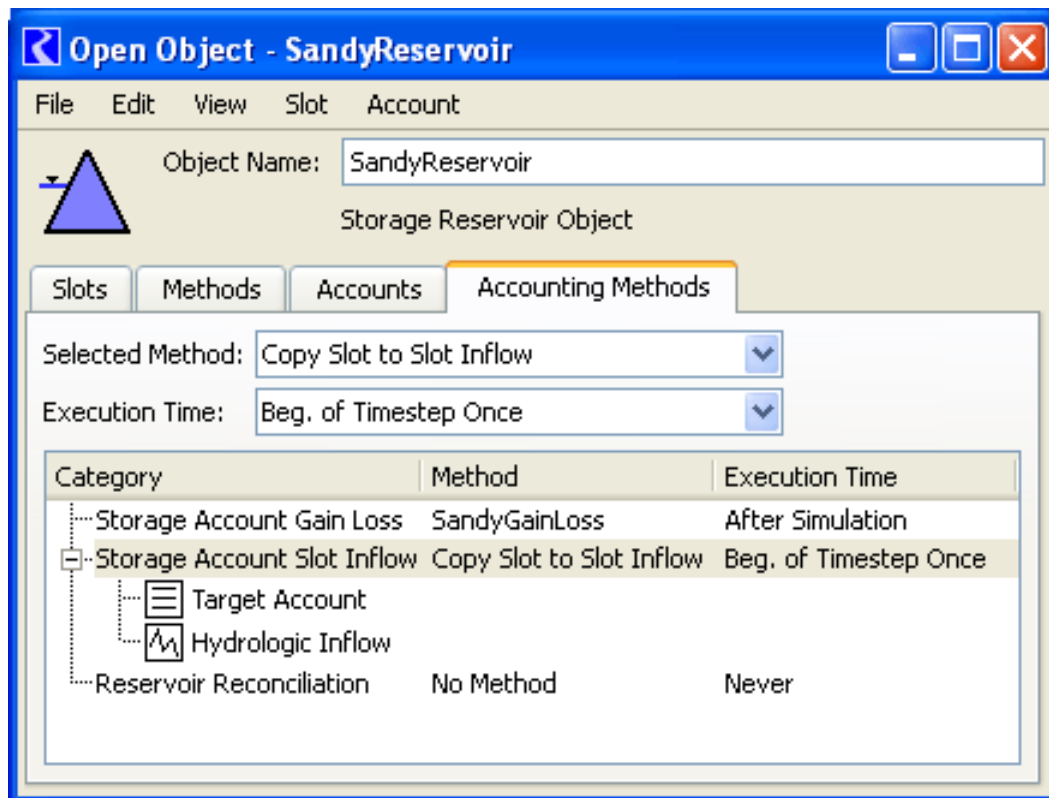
Open Object - SandyReservoir

File Edit View Slot Account

Object Name: SandyReservoir

Storage Reservoir Object

Slots | Methods | Accounts | Accounting Methods

Selected Method: Copy Slot to Slot Inflow

Execution Time: Beg. of Timestep Once

| Category | Method | Execution Time |
|---|---|---|
| Storage Account Gain Loss | SandyGainLoss | After Simulation |
| Storage Account Slot Inflow | Copy Slot to Slot Inflow | Beg. of Timestep Once |
| Target Account | | |
| Hydrologic Inflow | | |
| Reservoir Reconciliation | No Method | Never |